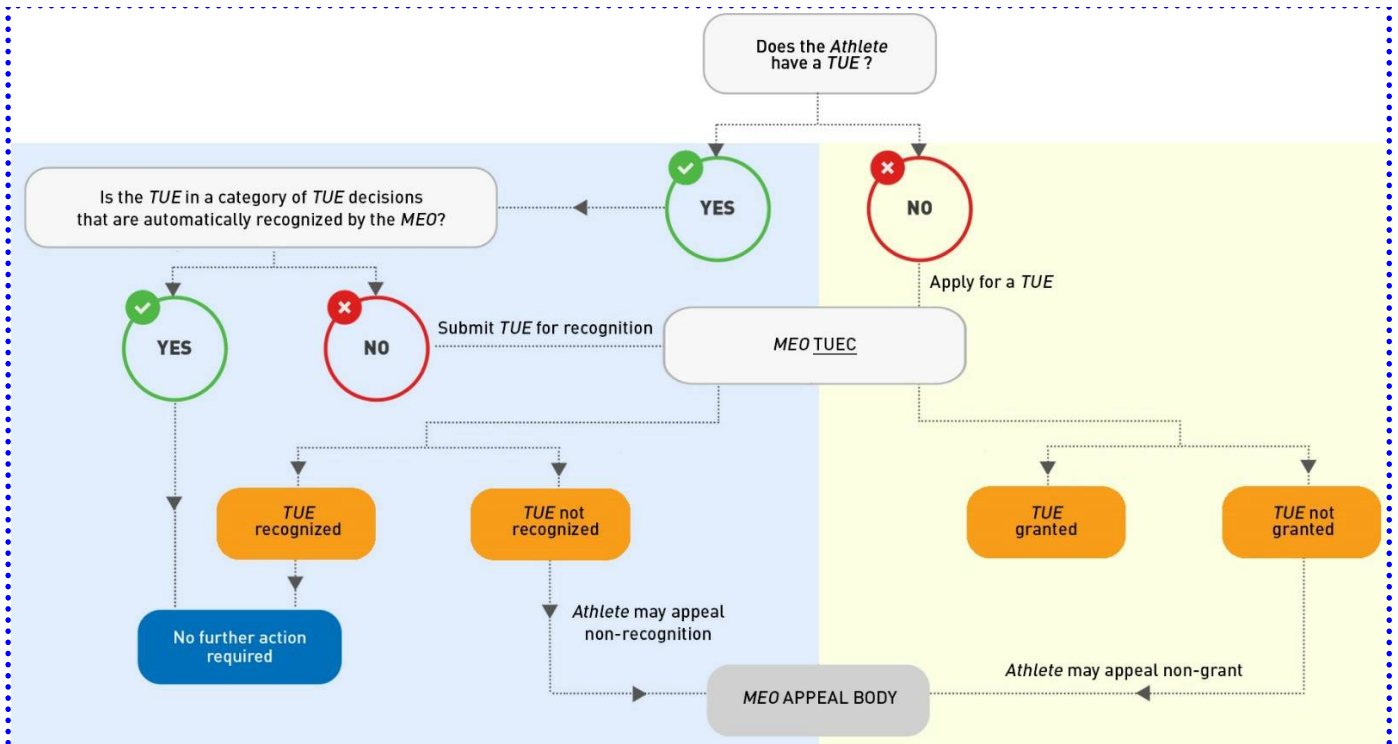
Does the *Athlete* have a *TUE* ?

YES

NO

Is the *TUE* in a category of *TUE* decisions that are automatically recognized by the *MEO*?

Apply for a *TUE*

YES

NO

Submit *TUE* for recognition

*MEO* TUEC

*TUE* recognized

*TUE* not recognized

*TUE* granted

*TUE* not granted

No further action required

*Athlete* may appeal non-recognition

*Athlete* may appeal non-grant

*MEO* APPEAL BODY